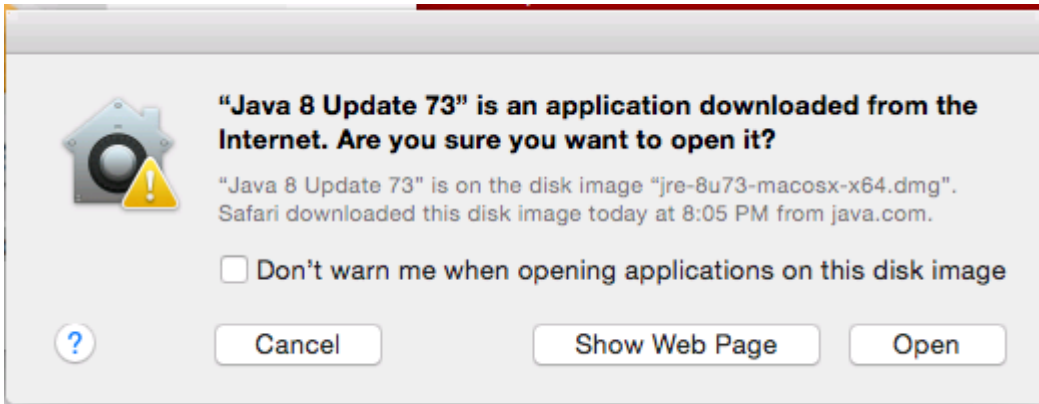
“Java 8 Update 73” is an application downloaded from the Internet. Are you sure you want to open it?

“Java 8 Update 73” is on the disk image “jre-8u73-macosx-x64.dmg”. Safari downloaded this disk image today at 8:05 PM from java.com.

Don’t warn me when opening applications on this disk image

?

Cancel

Show Web Page

Open